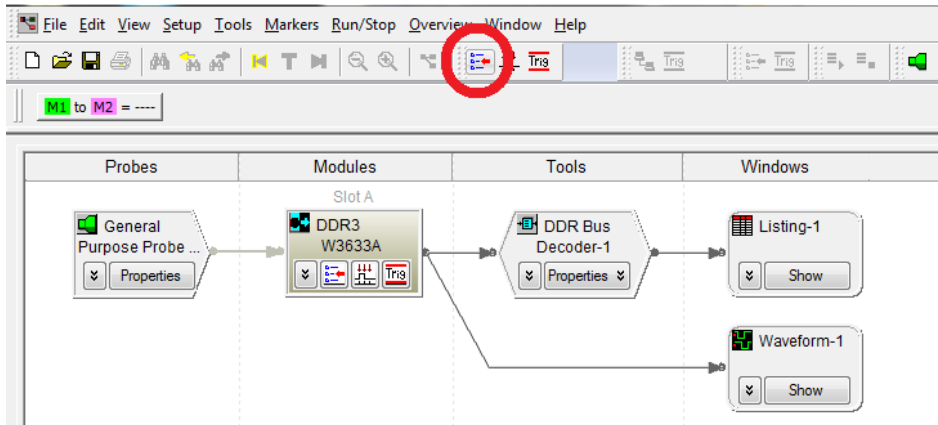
File Edit View Setup Tools Markers Run/Stop Overview Window Help

Trig Trig Trig

M1 to M2 = ----

| Probes | Modules | Tools | Windows |
|---|---|---|---|

Slot A

General Purpose Probe ...
Properties

DDR3
W3633A
Trig

DDR Bus Decoder-1
Properties

Listing-1
Show

Waveform-1
Show